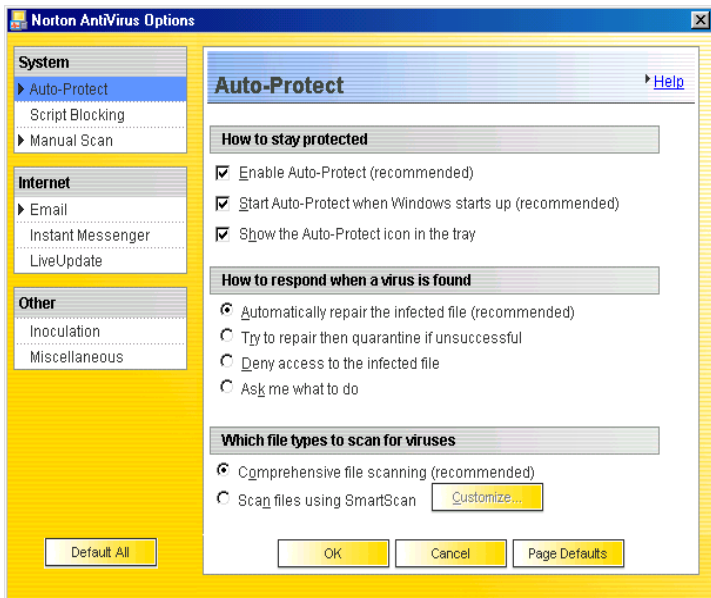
Norton AntiVirus Options

System
Auto-Protect
Script Blocking
Manual Scan

Internet
Email
Instant Messenger
LiveUpdate

Other
Inoculation
Miscellaneous

Default All

Auto-Protect
Help

How to stay protected
Enable Auto-Protect (recommended)
Start Auto-Protect when Windows starts up (recommended)
Show the Auto-Protect icon in the tray

How to respond when a virus is found
Automatically repair the infected file (recommended)
Try to repair then quarantine if unsuccessful
Deny access to the infected file
Ask me what to do

Which file types to scan for viruses
Comprehensive file scanning (recommended)
Scan files using SmartScan
Customize...

OK
Cancel
Page Defaults